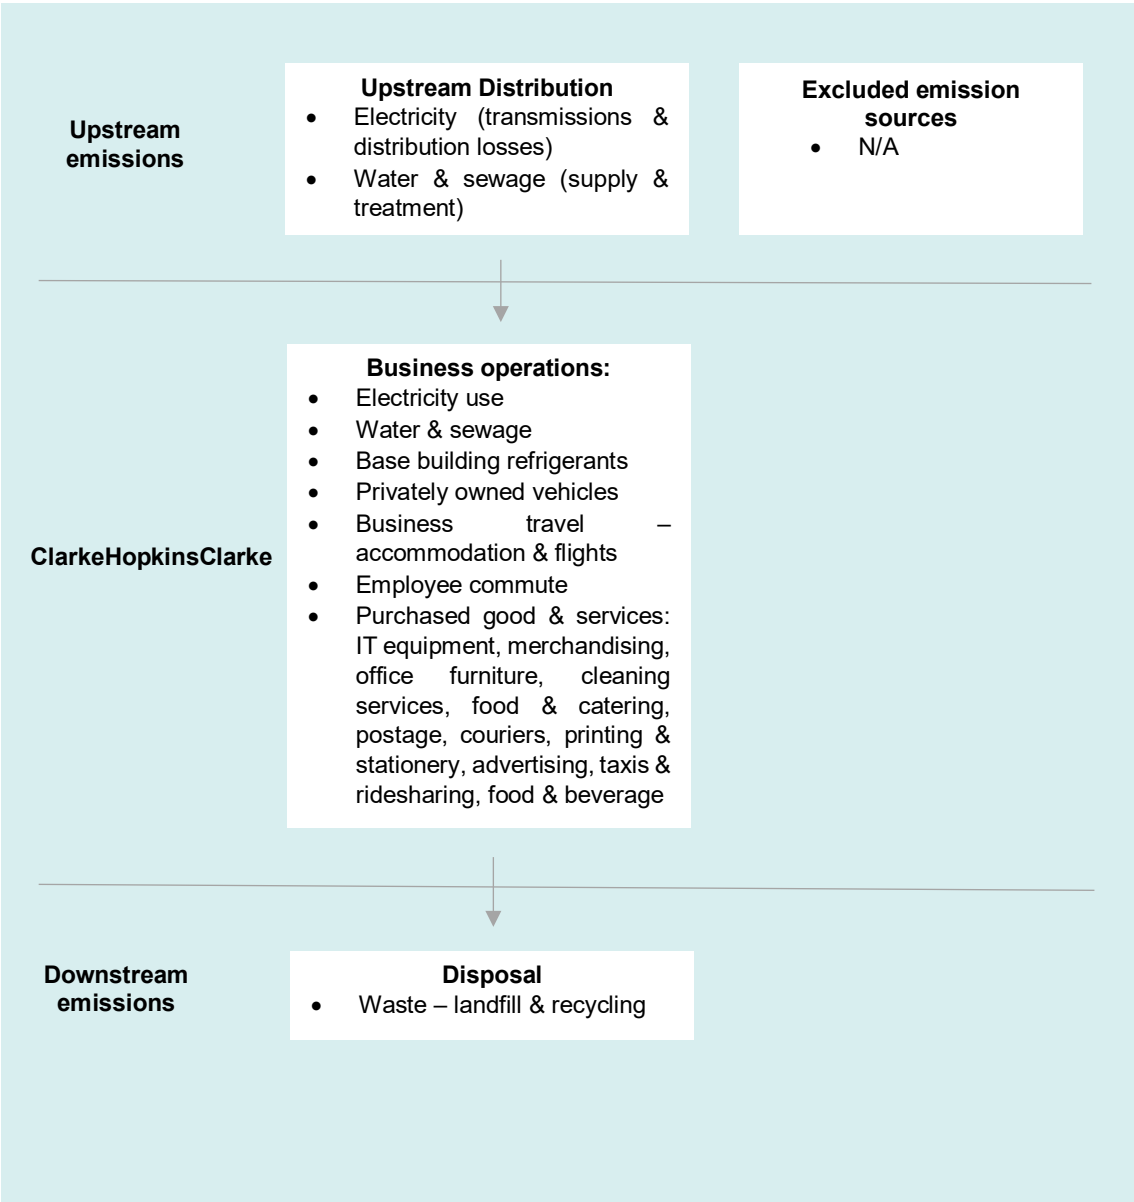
Upstream emissions

Upstream Distribution
- Electricity (transmissions & distribution losses)
- Water & sewage (supply & treatment)

Excluded emission sources
- N/A

ClarkeHopkinsClarke

Business operations:
- Electricity use
- Water & sewage
- Base building refrigerants
- Privately owned vehicles
- Business travel – accommodation & flights
- Employee commute
- Purchased good & services: IT equipment, merchandising, office furniture, cleaning services, food & catering, postage, couriers, printing & stationery, advertising, taxis & ridesharing, food & beverage

Downstream emissions

Disposal
- Waste – landfill & recycling